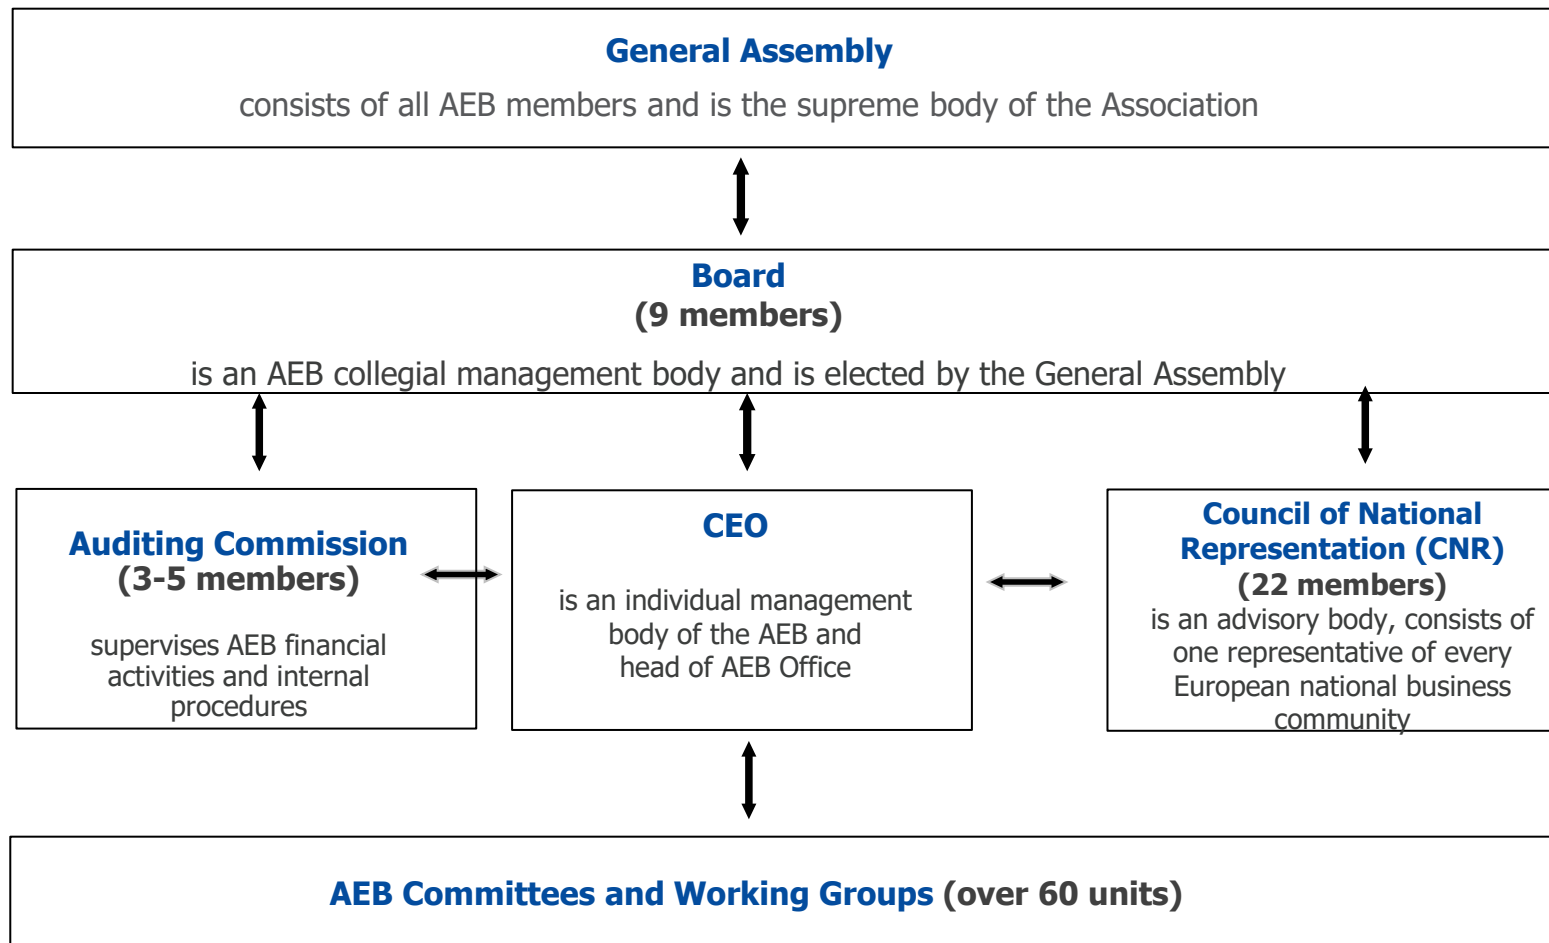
General Assembly
consists of all AEB members and is the supreme body of the Association

Board
(9 members)
is an AEB collegial management body and is elected by the General Assembly

Auditing Commission
(3-5 members)
supervises AEB financial activities and internal procedures

CEO
is an individual management body of the AEB and head of AEB Office

Council of National Representation (CNR)
(22 members)
is an advisory body, consists of one representative of every European national business community

AEB Committees and Working Groups (over 60 units)